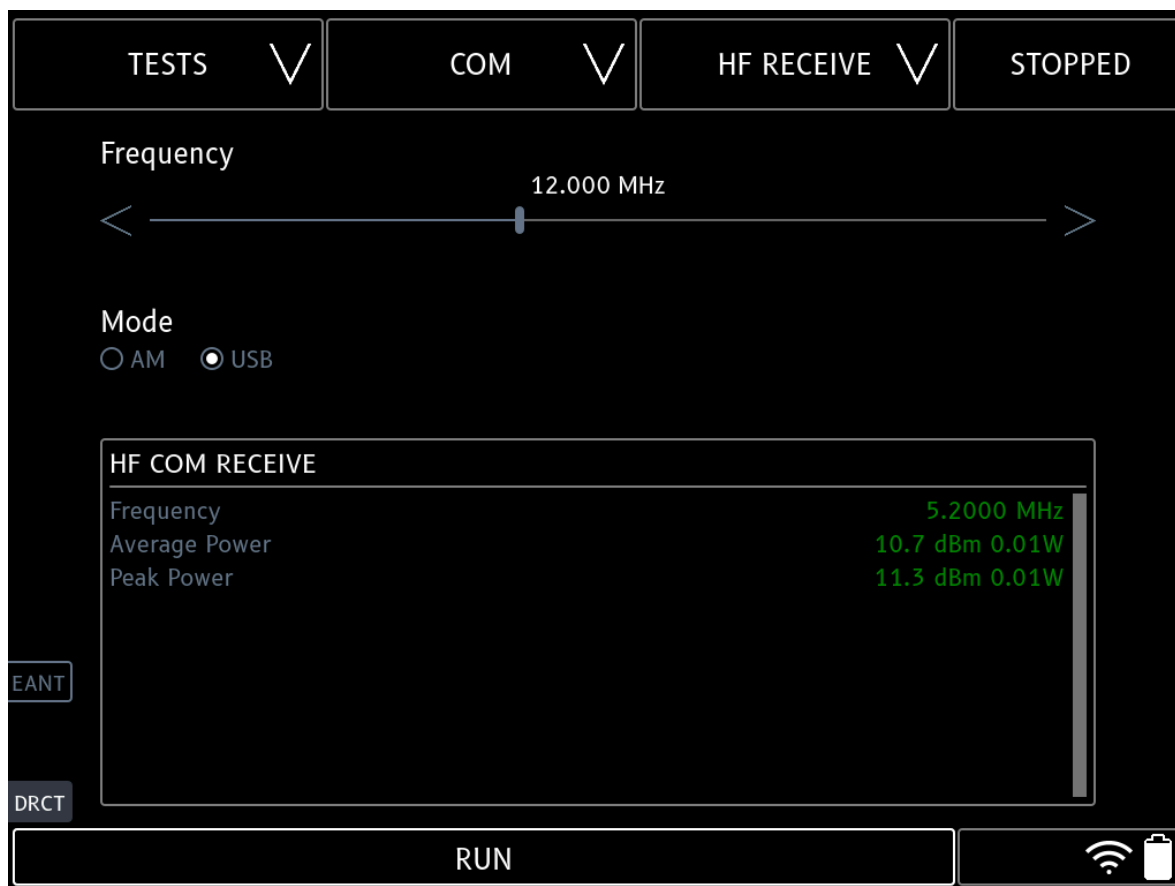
TESTS COM HF RECEIVE STOPPED

Frequency
12.000 MHz

Mode
AM USB

HF COM RECEIVE

| | |
|---|---|
| Frequency | 5.2000 MHz |
| Average Power | 10.7 dBm 0.01W |
| Peak Power | 11.3 dBm 0.01W |

EANT
DRCT

RUN